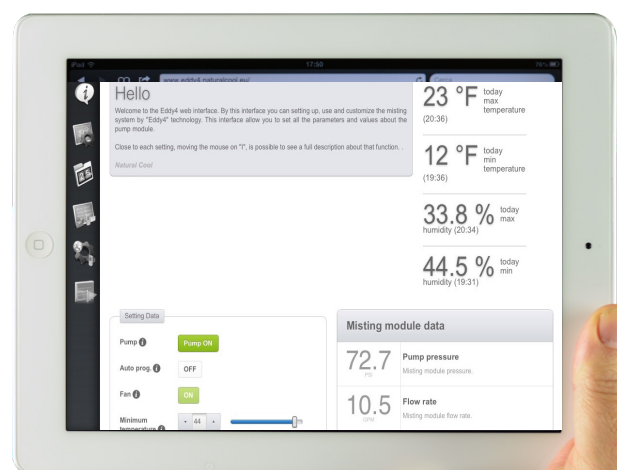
iPad
17:50
78%
www.eddy4.naturalcool.eu/
Cerca

Hello

Welcome to the Eddy4 web interface. By this interface you can setting up, use and customize the misting system by "Eddy4" technology. This interface allow you to set all the parameters and values about the pump module.

Close to each setting, moving the mouse on "i", is possible to see a full description about that function. .

Natural Cool

23 °F today max temperature
(20:36)

12 °F today min temperature
(19:36)

33.8 % today max
humidity (20:34)

44.5 % today min
humidity (19:31)

Setting Data

Pump
Pump ON

Auto prog.
OFF

Fan
ON

Minimum temperature
44

Misting module data

72.7
PSI
Pump pressure
Misting module pressure.

10.5
GPM
Flow rate
Misting module flow rate.